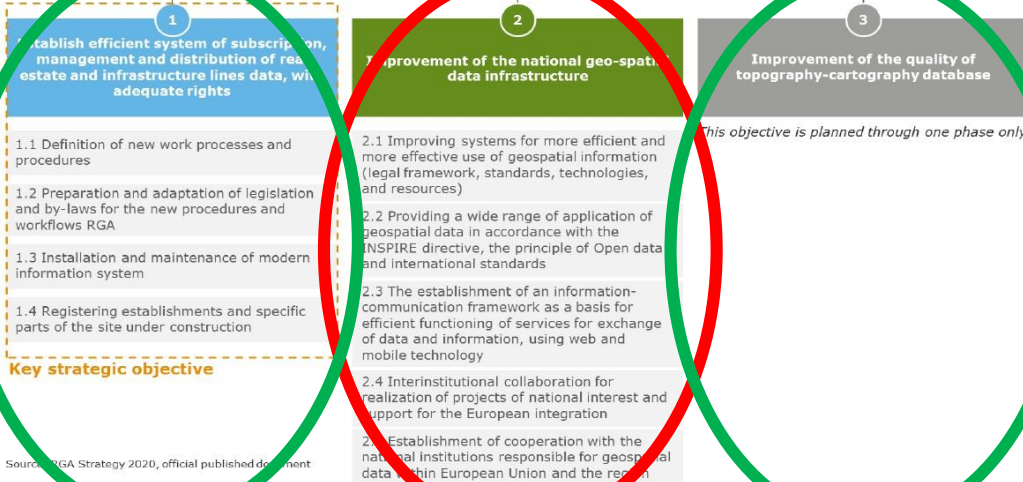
1

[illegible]stablish efficient system of subscription, management and distribution of rea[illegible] estate and infrastructure lines data, wi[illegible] adequate rights

1.1 Definition of new work processes and procedures

1.2 Preparation and adaptation of legislation and by-laws for the new procedures and workflows RGA

1.3 Installation and maintenance of modern information system

1.4 Registering establishments and specific parts of the site under construction

Key strategic objective

Sourc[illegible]RGA Strategy 2020, official published do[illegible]ent

2

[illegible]mprovement of the national geo-spati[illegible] data infrastructure

2.1 Improving systems for more efficient and more effective use of geospatial information (legal framework, standards, technologies, and resources)

2.2 Providing a wide range of application of geospatial data in accordance with the INSPIRE directive, the principle of Open data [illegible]and international standards

2.3 The establishment of an information-communication framework as a basis for efficient functioning of services for exchange of data and information, using web and mobile technology

2.4 Interinstitutional collaboration for realization of projects of national interest and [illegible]upport for the European integration

2.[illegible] Establishment of cooperation with the national institutions responsible for geospatial data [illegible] within European Union and the region

3

Improvement of the quality of topography-cartography database

This objective is planned through one phase only